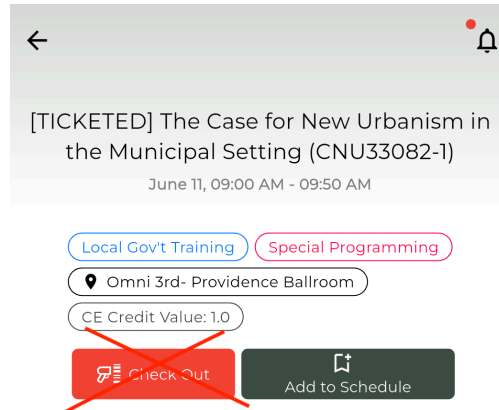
[TICKETED] The Case for New Urbanism in the Municipal Setting (CNU33082-1)

June 11, 09:00 AM - 09:50 AM

Local Gov't Training

Special Programming

Omni 3rd- Providence Ballroom

CE Credit Value: 1.0

Check Out

Add to Schedule